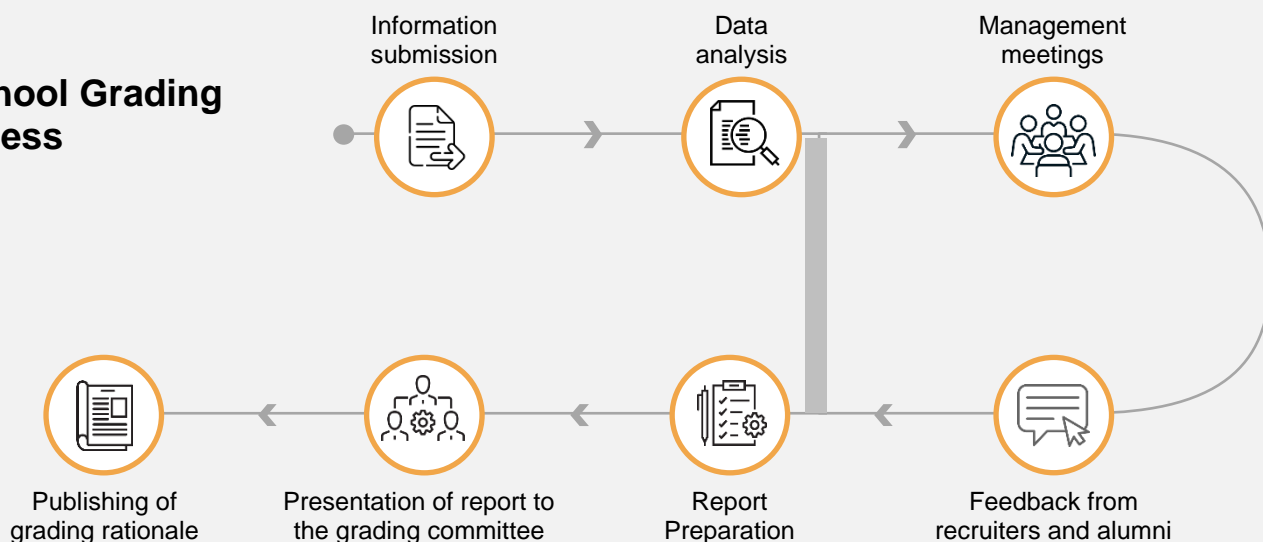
hool Grading
ess

Information submission

Data analysis

Management meetings

Feedback from recruiters and alumni

Report Preparation

Presentation of report to the grading committee

Publishing of grading rationale